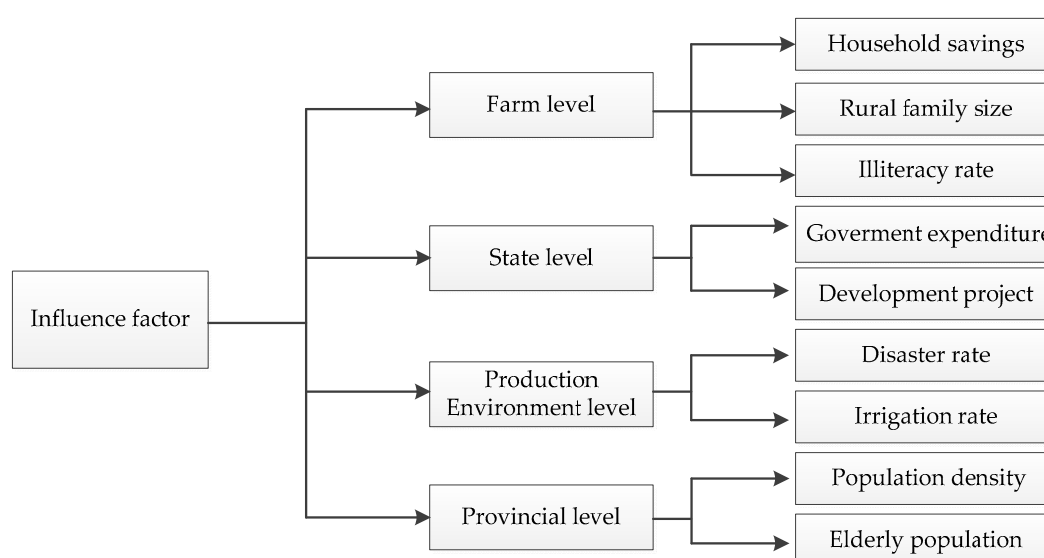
Influence factor

Farm level

Household savings

Rural family size

Illiteracy rate

State level

Goverment expenditure

Development project

Production Environment level

Disaster rate

Irrigation rate

Provincial level

Population density

Elderly population